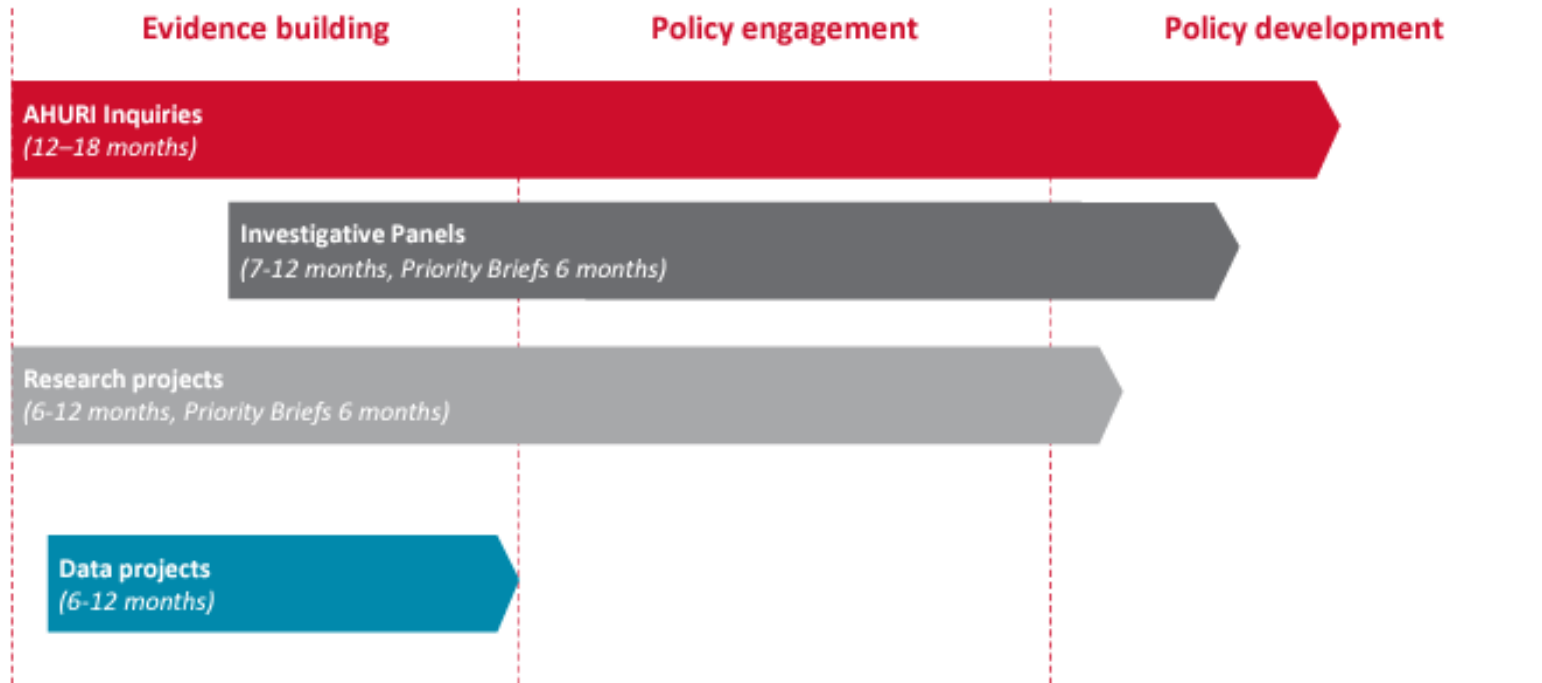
Evidence building
Policy engagement
Policy development

AHURI Inquiries
(12–18 months)

Investigative Panels
(7-12 months, Priority Briefs 6 months)

Research projects
(6-12 months, Priority Briefs 6 months)

Data projects
(6-12 months)